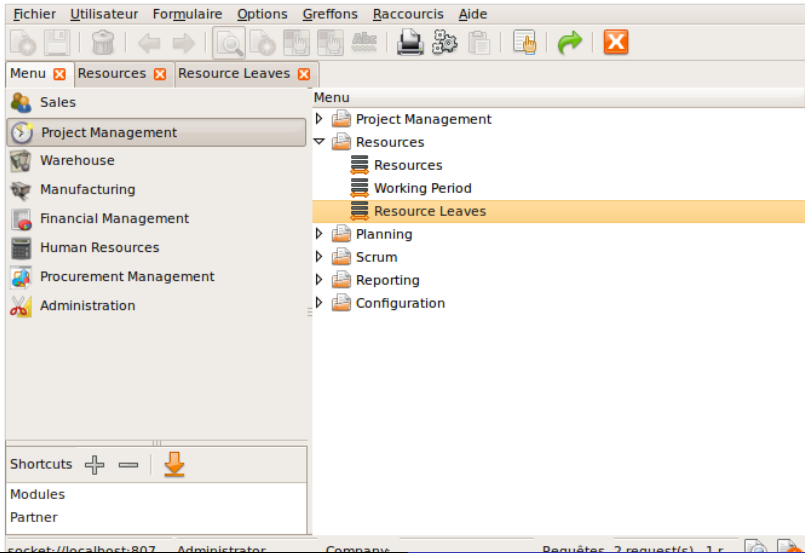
Fichier Utilisateur Formulaire Options Greffons Raccourcis Aide

Menu Resources Resource Leaves

Sales
Project Management
Warehouse
Manufacturing
Financial Management
Human Resources
Procurement Management
Administration

Menu
Project Management
Resources
Resources
Working Period
Resource Leaves
Planning
Scrum
Reporting
Configuration

Shortcuts
Modules
Partner

socket://localhost:807 Administrator Company: Requêtes 2 request(s) 1 r